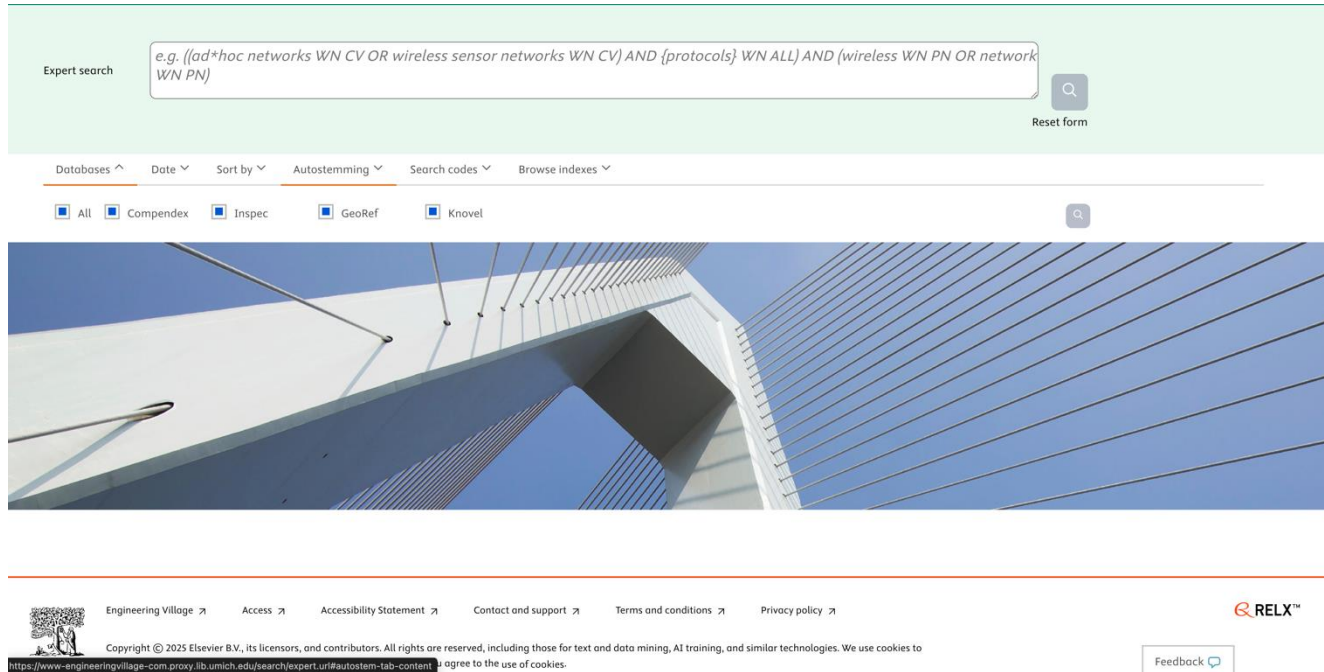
Expert search

e.g. ((ad*hoc networks WN CV OR wireless sensor networks WN CV) AND {protocols} WN ALL) AND (wireless WN PN OR network WN PN)

Reset form

Databases ^ Date ˅ Sort by ˅ Autostemming ˅ Search codes ˅ Browse indexes ˅

All Compendex Inspec GeoRef Knovel

Engineering Village ↗ Access ↗ Accessibility Statement ↗ Contact and support ↗ Terms and conditions ↗ Privacy policy ↗

RELX™

Copyright © 2025 Elsevier B.V., its licensors, and contributors. All rights are reserved, including those for text and data mining, AI training, and similar technologies. We use cookies to

https://www-engineeringvillage-com.proxy.lib.umich.edu/search/expert.url#autostem-tab-content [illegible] agree to the use of cookies.

Feedback